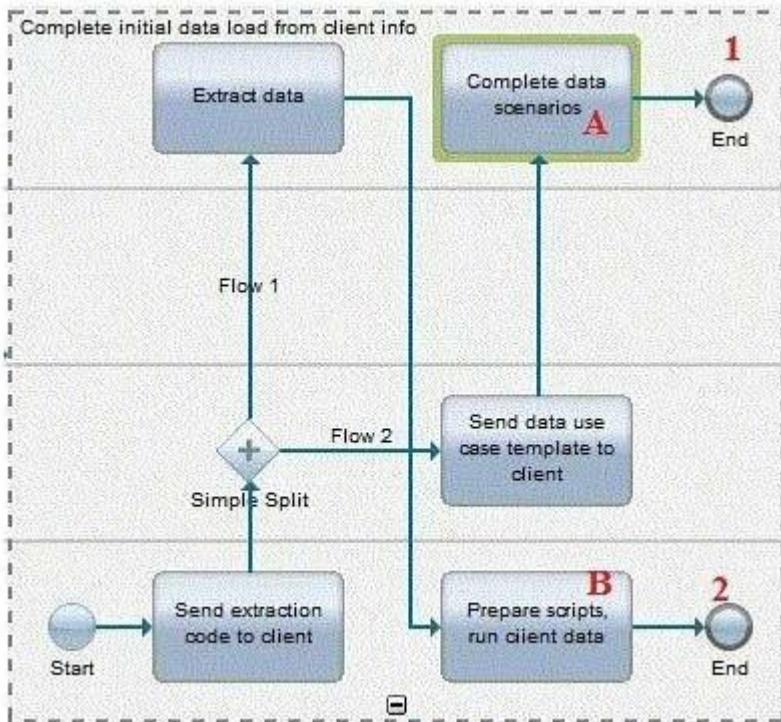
Complete initial data load from client info

Extract data

Complete data scenarios

A

1

End

Flow 1

Flow 2

Send data use case template to client

Simple Split

Start

Send extraction code to client

B

Prepare scripts, run client data

2

End